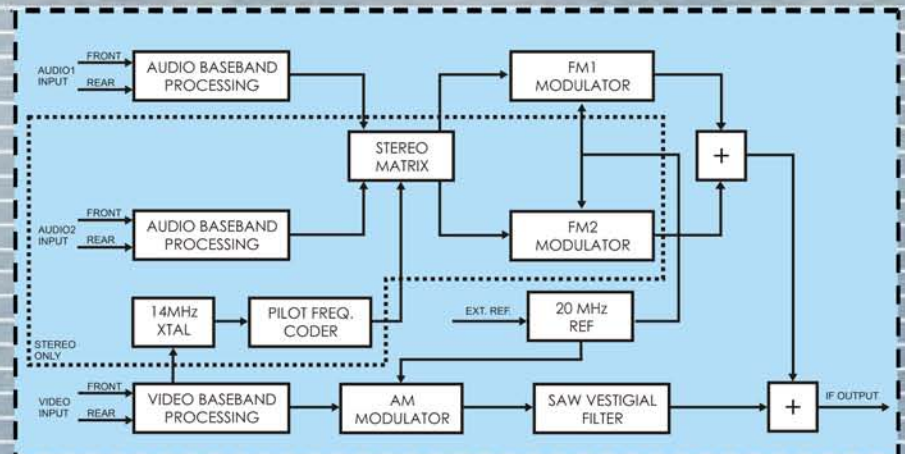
AUDIO1 INPUT
FRONT
REAR
AUDIO BASEBAND PROCESSING
FM1 MODULATOR
STEREO MATRIX
+
AUDIO2 INPUT
FRONT
REAR
AUDIO BASEBAND PROCESSING
FM2 MODULATOR
14MHz XTAL
PILOT FREQ. CODER
EXT. REF.
20 MHz REF
STEREO ONLY
VIDEO INPUT
FRONT
REAR
VIDEO BASEBAND PROCESSING
AM MODULATOR
SAW VESTIGIAL FILTER
+
IF OUTPUT